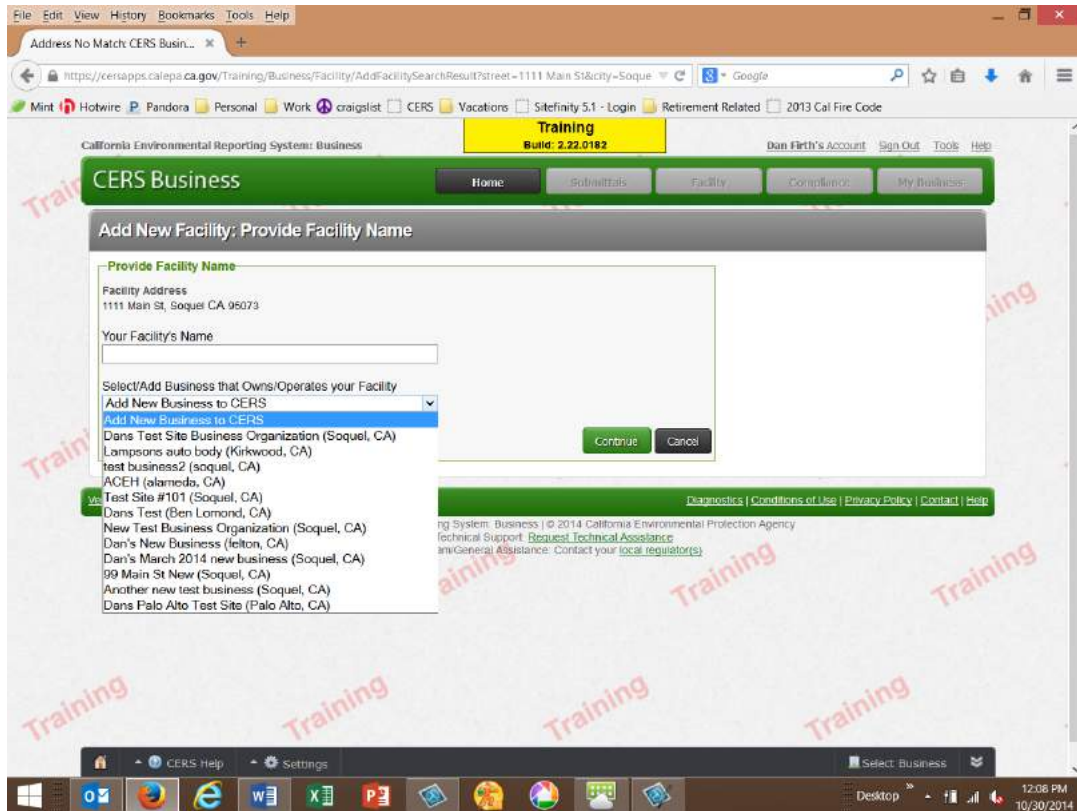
File Edit View History Bookmarks Tools Help

Address No Match: CERS Busin... ×

https://cersapps.calepa.ca.gov/Training/Business/Facility/AddFacilitySearchResult?street=1111 Main St&city=Soque

Google

Mint Hotwire Pandora Personal Work craigslist CERS Vacations Sitefinity 5.1 - Login Retirement Related 2013 Cal Fire Code

California Environmental Reporting System: Business

Training
Build: 2.22.0182

Dan Firth's Account Sign Out Tools Help

CERS Business

Home Submittals Facility Compliance My Business

Add New Facility: Provide Facility Name

Provide Facility Name

Facility Address
1111 Main St, Soquel CA 95073

Your Facility's Name

Select/Add Business that Owns/Operates your Facility

Add New Business to CERS
Add New Business to CERS
Dans Test Site Business Organization (Soquel, CA)
Lampsons auto body (Kirkwood, CA)
test business2 (soquel, CA)
ACEH (alameda, CA)
Test Site #101 (Soquel, CA)
Dans Test (Ben Lomond, CA)
New Test Business Organization (Soquel, CA)
Dan's New Business (felton, CA)
Dan's March 2014 new business (Soquel, CA)
99 Main St New (Soquel, CA)
Another new test business (Soquel, CA)
Dans Palo Alto Test Site (Palo Alto, CA)

Continue Cancel

Diagnostics | Conditions of Use | Privacy Policy | Contact | Help

ng System: Business | © 2014 California Environmental Protection Agency
Technical Support: Request Technical Assistance
am/General Assistance: Contact your local regulator(s)

Training Training Training Training Training Training Training Training Training Training

CERS Help Settings Select Business

Desktop 12:06 PM 10/30/2014